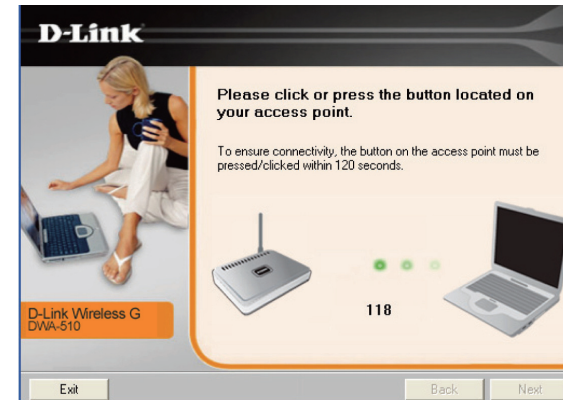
D-Link

Please click or press the button located on your access point.

To ensure connectivity, the button on the access point must be pressed/clicked within 120 seconds.

118

D-Link Wireless G
DWA-510

Exit

Back

Next